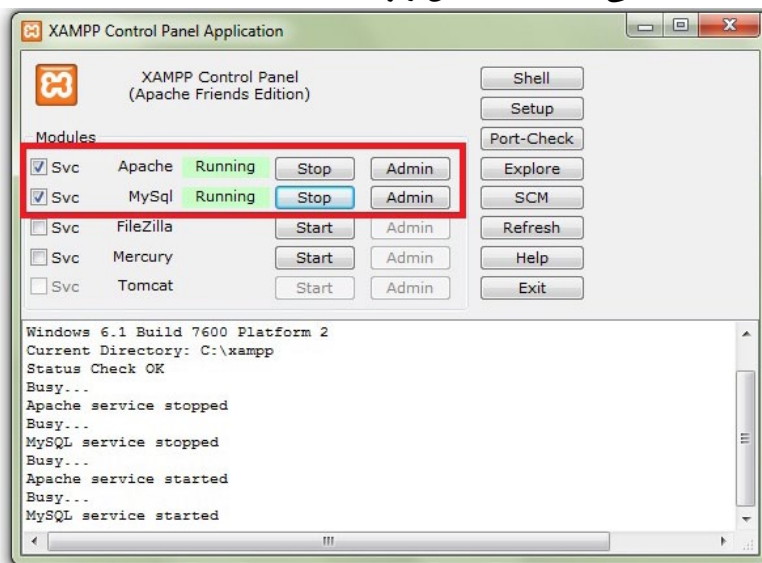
XAMPP Control Panel Application

XAMPP Control Panel
(Apache Friends Edition)

Shell
Setup
Port-Check
Explore
SCM
Refresh
Help
Exit

Modules

| | | | | |
|---|---|---|---|---|
| Svc | Apache | Running | Stop | Admin |
| Svc | MySql | Running | Stop | Admin |
| Svc | FileZilla | | Start | Admin |
| Svc | Mercury | | Start | Admin |
| Svc | Tomcat | | Start | Admin |

Windows 6.1 Build 7600 Platform 2
Current Directory: C:\xampp
Status Check OK
Busy...
Apache service stopped
Busy...
MySQL service stopped
Busy...
Apache service started
Busy...
MySQL service started